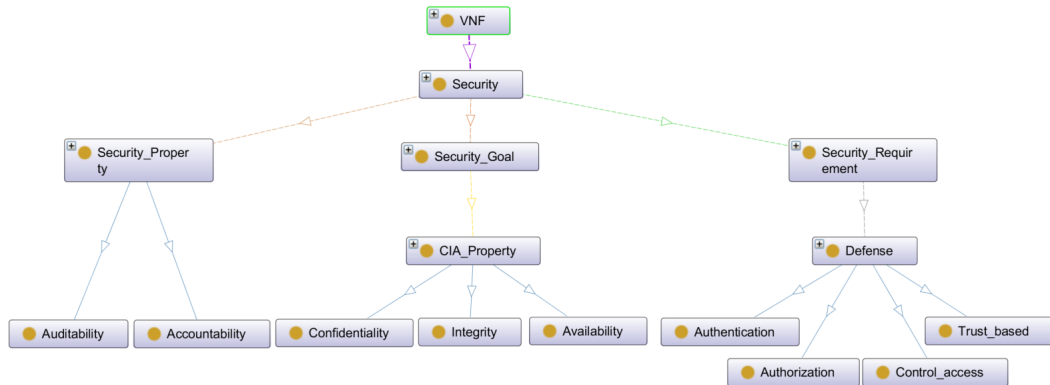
VNF

Security

Security_Property

Security_Goal

Security_Requirement

CIA_Property

Defense

Auditability

Accountability

Confidentiality

Integrity

Availability

Authentication

Trust_based

Authorization

Control_access